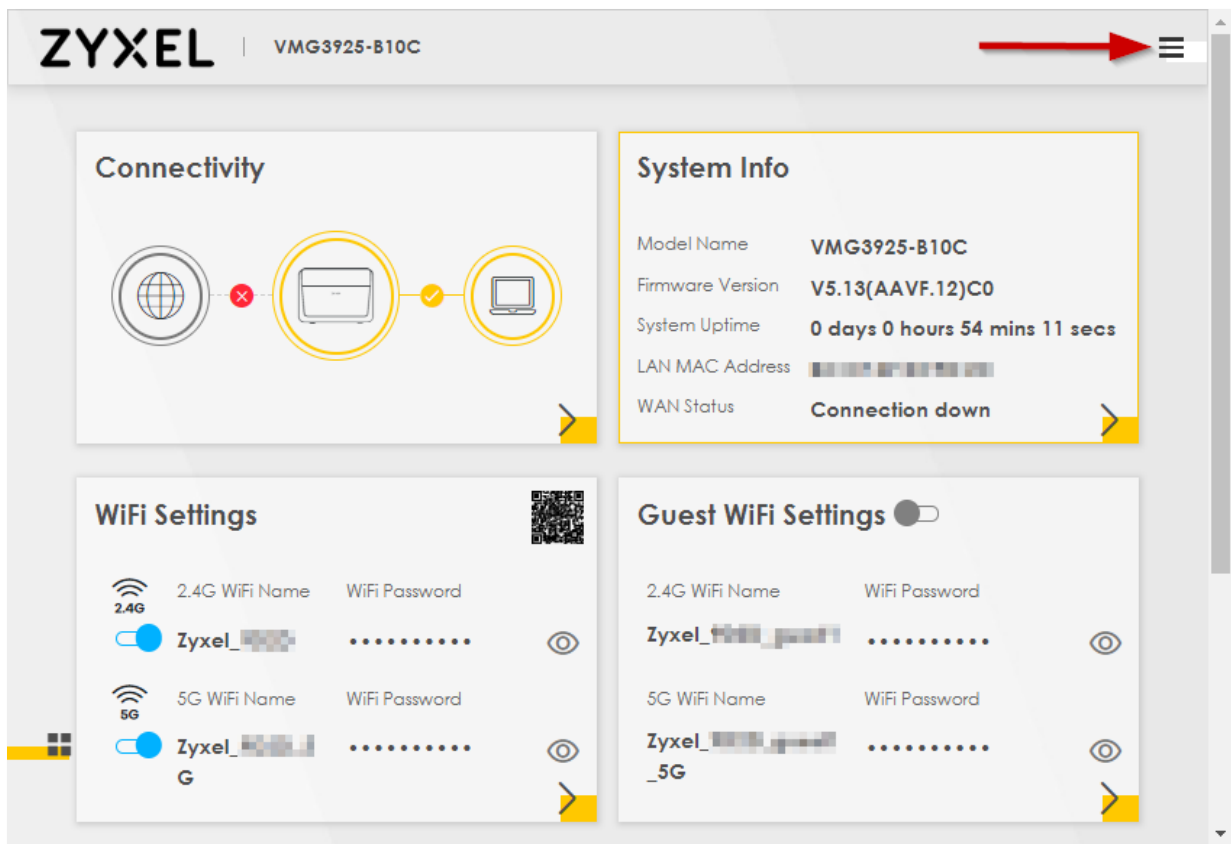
ZYXEL | VMG3925-B10C

Connectivity

System Info

Model Name VMG3925-B10C
Firmware Version V5.13(AAVF.12)C0
System Uptime 0 days 0 hours 54 mins 11 secs
LAN MAC Address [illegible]
WAN Status Connection down

WiFi Settings

2.4G 2.4G WiFi Name WiFi Password
Zyxel_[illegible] ••••••••••

5G 5G WiFi Name WiFi Password
Zyxel_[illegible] G ••••••••••

Guest WiFi Settings

2.4G WiFi Name WiFi Password
Zyxel_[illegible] ••••••••••

5G WiFi Name WiFi Password
Zyxel_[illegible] _5G ••••••••••